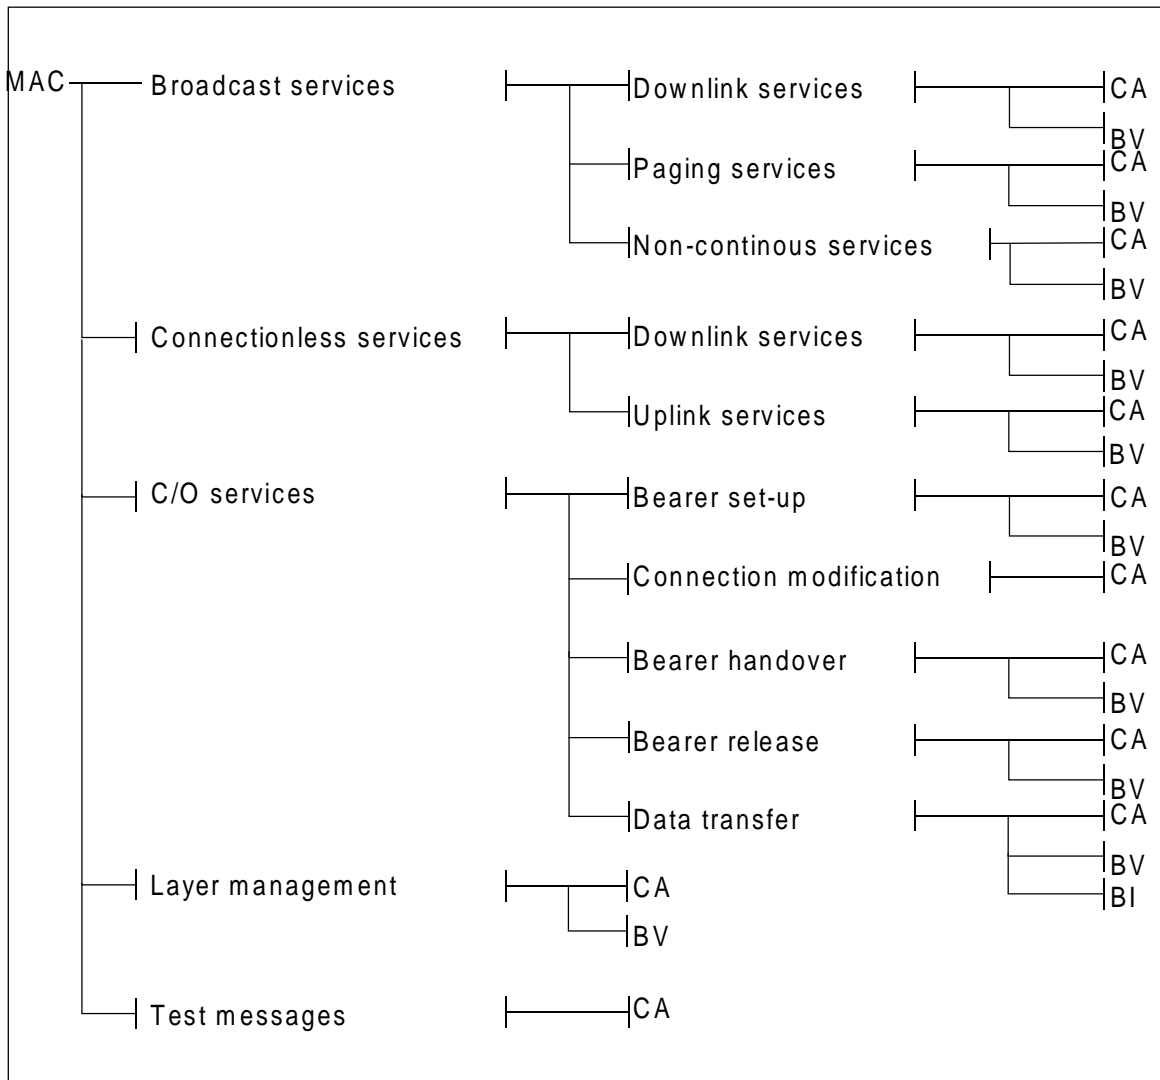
MAC

Broadcast services
Downlink services
CA
BV
Paging services
CA
BV
Non-continous services
CA
BV

Connectionless services
Downlink services
CA
BV
Uplink services
CA
BV

C/O services
Bearer set-up
CA
BV
Connection modification
CA
Bearer handover
CA
BV
Bearer release
CA
BV
Data transfer
CA
BV
BI

Layer management
CA
BV

Test messages
CA